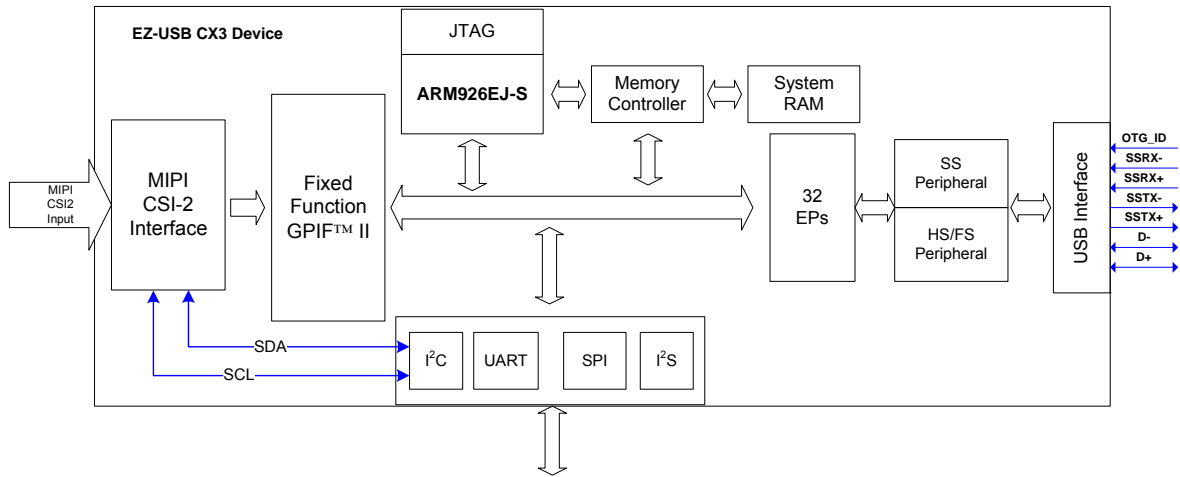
EZ-USB CX3 Device

JTAG

ARM926EJ-S

Memory Controller

System RAM

MIPI CSI2 Input

MIPI CSI-2 Interface

Fixed Function GPIF™ II

32 EPs

SS Peripheral

HS/FS Peripheral

USB Interface

OTG_ID
SSRX-
SSRX+
SSTX-
SSTX+
D-
D+

SDA
SCL

$I^2C$

UART

SPI

$I^2S$